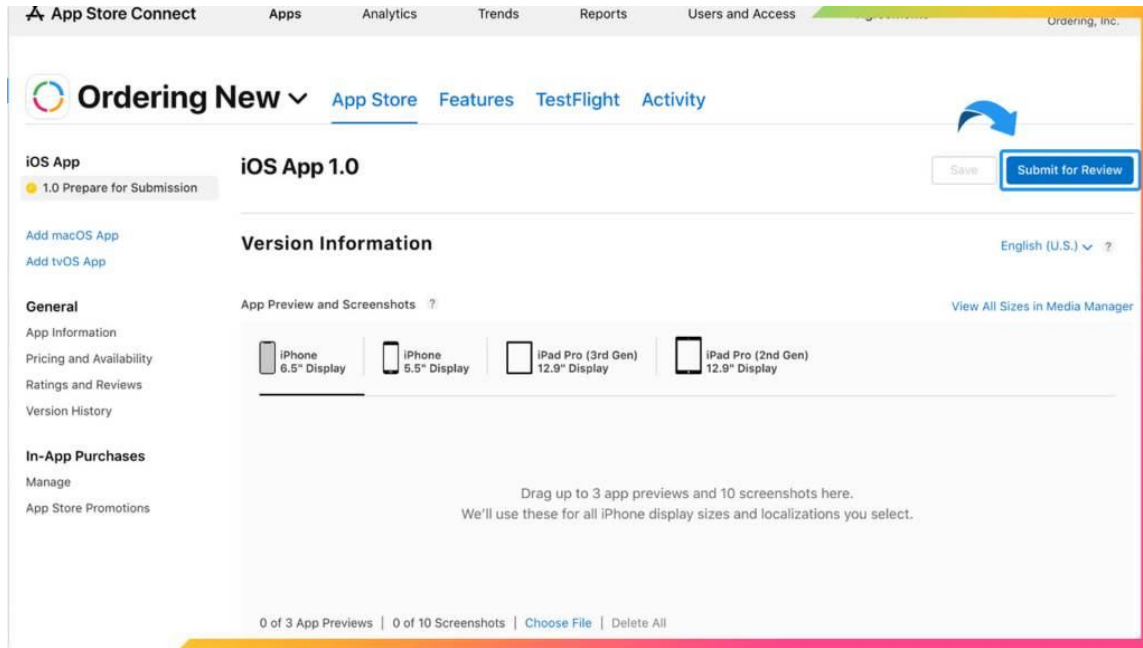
App Store Connect Apps Analytics Trends Reports Users and Access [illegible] Ordering, Inc.

Ordering New App Store Features TestFlight Activity

iOS App
1.0 Prepare for Submission

Add macOS App
Add tvOS App

General
App Information
Pricing and Availability
Ratings and Reviews
Version History

In-App Purchases
Manage
App Store Promotions

iOS App 1.0

Save Submit for Review

Version Information

English (U.S.) ?

App Preview and Screenshots ?

View All Sizes in Media Manager

iPhone 6.5" Display
iPhone 5.5" Display
iPad Pro (3rd Gen) 12.9" Display
iPad Pro (2nd Gen) 12.9" Display

Drag up to 3 app previews and 10 screenshots here.
We'll use these for all iPhone display sizes and localizations you select.

0 of 3 App Previews | 0 of 10 Screenshots | Choose File | Delete All